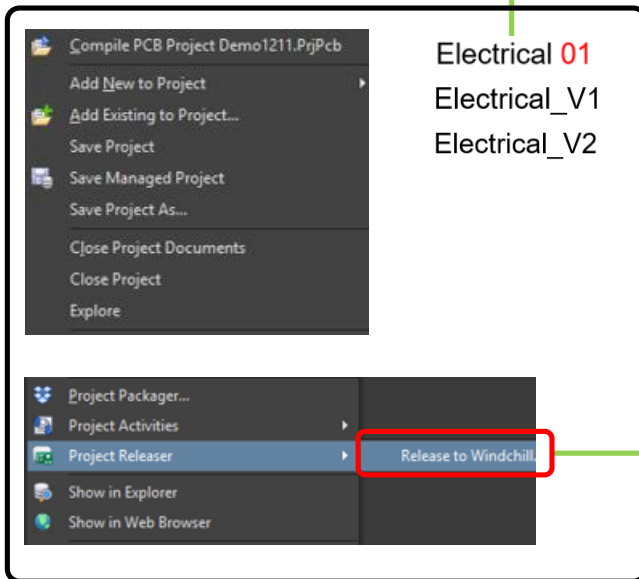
Compile PCB Project Demo1211.PrjPcb
Add New to Project
Add Existing to Project...
Save Project
Save Managed Project
Save Project As...
Close Project Documents
Close Project
Explore

Electrical 01
Electrical_V1
Electrical_V2

Project Packager...
Project Activities
Project Releaser
Show in Explorer
Show in Web Browser

Release to Windchill...